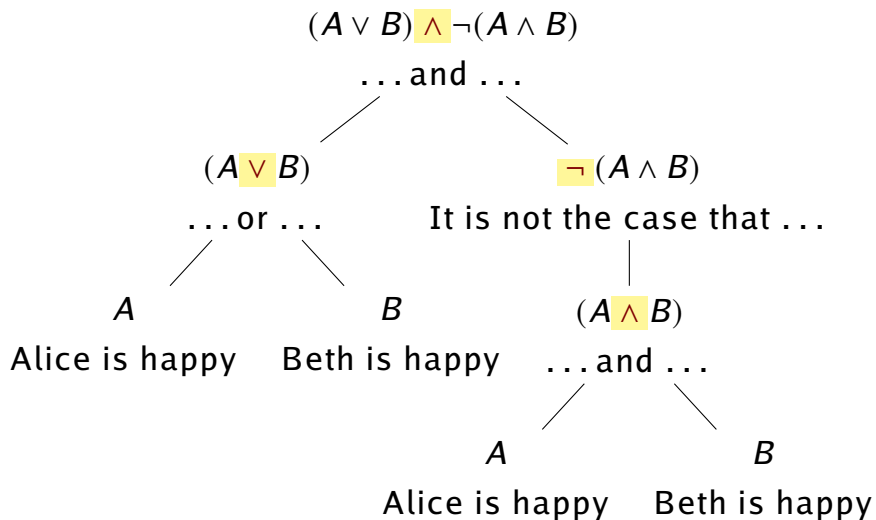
$(A \vee B) \wedge \neg(A \wedge B)$
. . . and . . .

$(A \vee B)$
. . . or . . .

$\neg(A \wedge B)$
It is not the case that . . .

$A$
Alice is happy

$B$
Beth is happy

$(A \wedge B)$
. . . and . . .

$A$
Alice is happy

$B$
Beth is happy